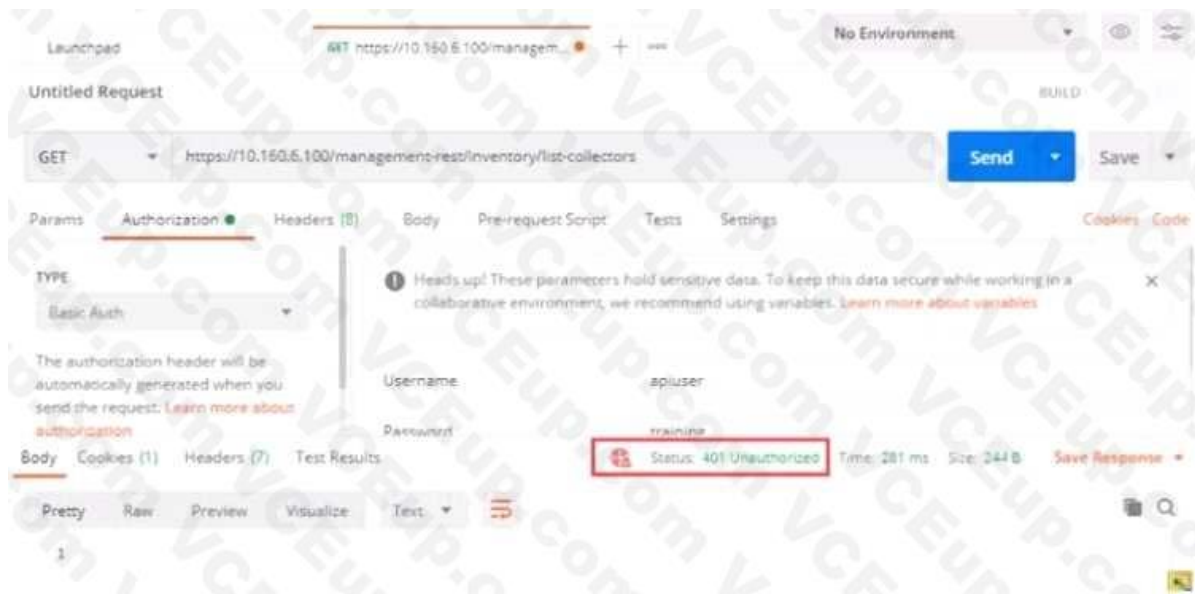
Launchpad
GET https://10.160.6.100/managem... ● + ···
No Environment
Untitled Request
BUILD
GET https://10.160.6.100/management-rest/inventory/list-collectors
Send
Save
Params Authorization ● Headers (8) Body Pre-request Script Tests Settings
Cookies Code
TYPE
Basic Auth
The authorization header will be automatically generated when you send the request. Learn more about authorization
Heads up! These parameters hold sensitive data. To keep this data secure while working in a collaborative environment, we recommend using variables. Learn more about variables
×
Username apiuser
Password training
Body Cookies (1) Headers (7) Test Results
Status: 401 Unauthorized Time: 281 ms Size: 244 B Save Response
Pretty Raw Preview Visualize Text
1